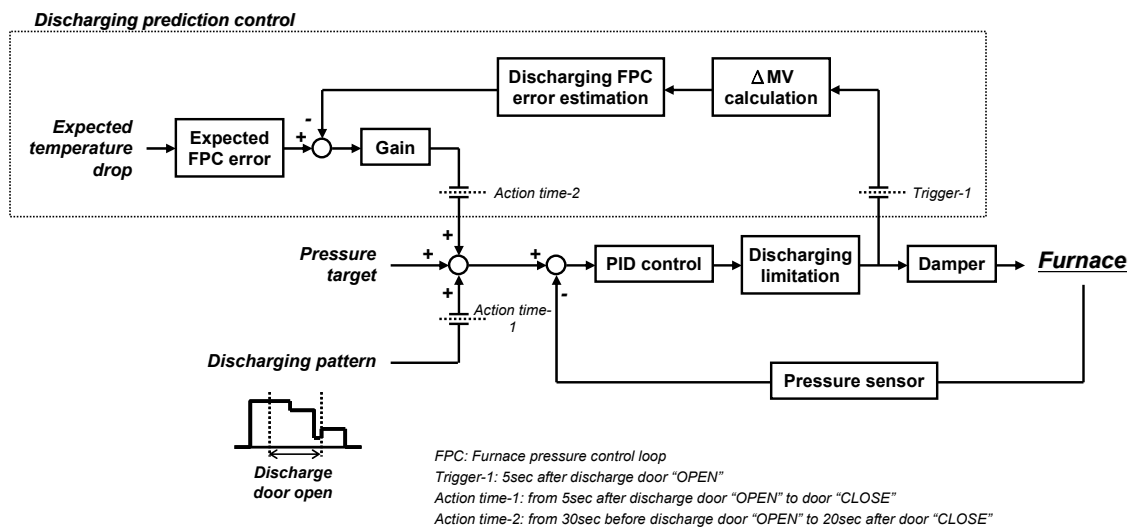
Discharging prediction control

Discharging FPC error estimation

$\Delta$MV calculation

Expected temperature drop

Expected FPC error

+

-

Gain

Action time-2

Trigger-1

Pressure target

+

+

+

+

PID control

Discharging limitation

Damper

Furnace

Action time-1

-

Discharging pattern

Pressure sensor

Discharge door open

FPC: Furnace pressure control loop
Trigger-1: 5sec after discharge door "OPEN"
Action time-1: from 5sec after discharge door "OPEN" to door "CLOSE"
Action time-2: from 30sec before discharge door "OPEN" to 20sec after door "CLOSE"